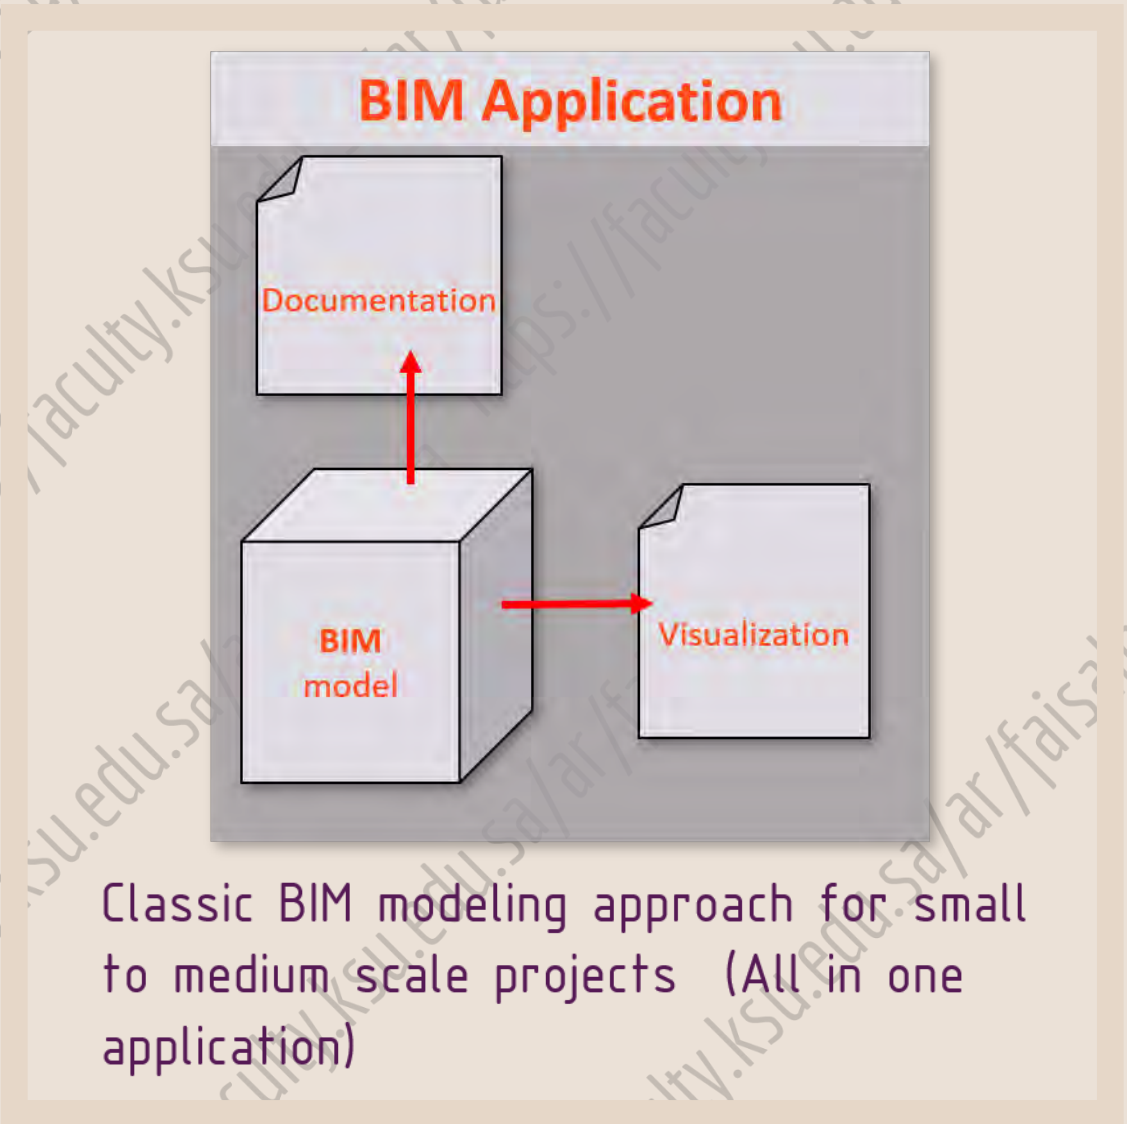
BIM Application

Documentation

BIM model

Visualization

Classic BIM modeling approach for small to medium scale projects (All in one application)

https://faculty.ksu.edu.sa/ar/faisal

https://faculty.ksu.edu.sa/ar/faisal